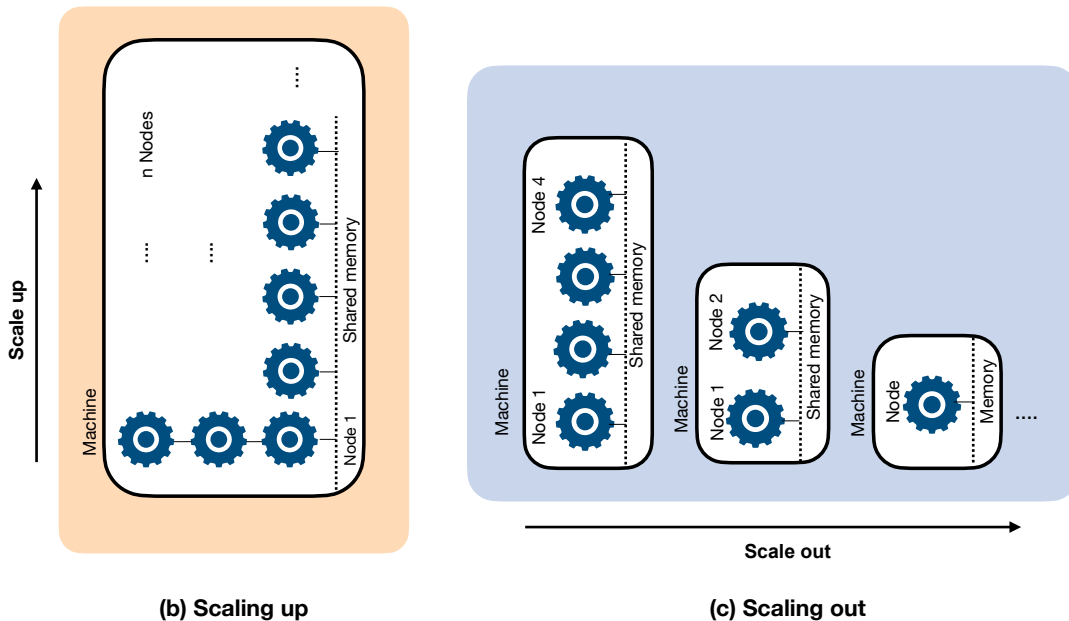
Scale up

Machine

n Nodes

...

...

...

Shared memory

Node 1

(b) Scaling up

Machine

Node 4

Node 1

Shared memory

Machine

Node 2

Node 1

Shared memory

Machine

Node

Memory

....

Scale out

(c) Scaling out